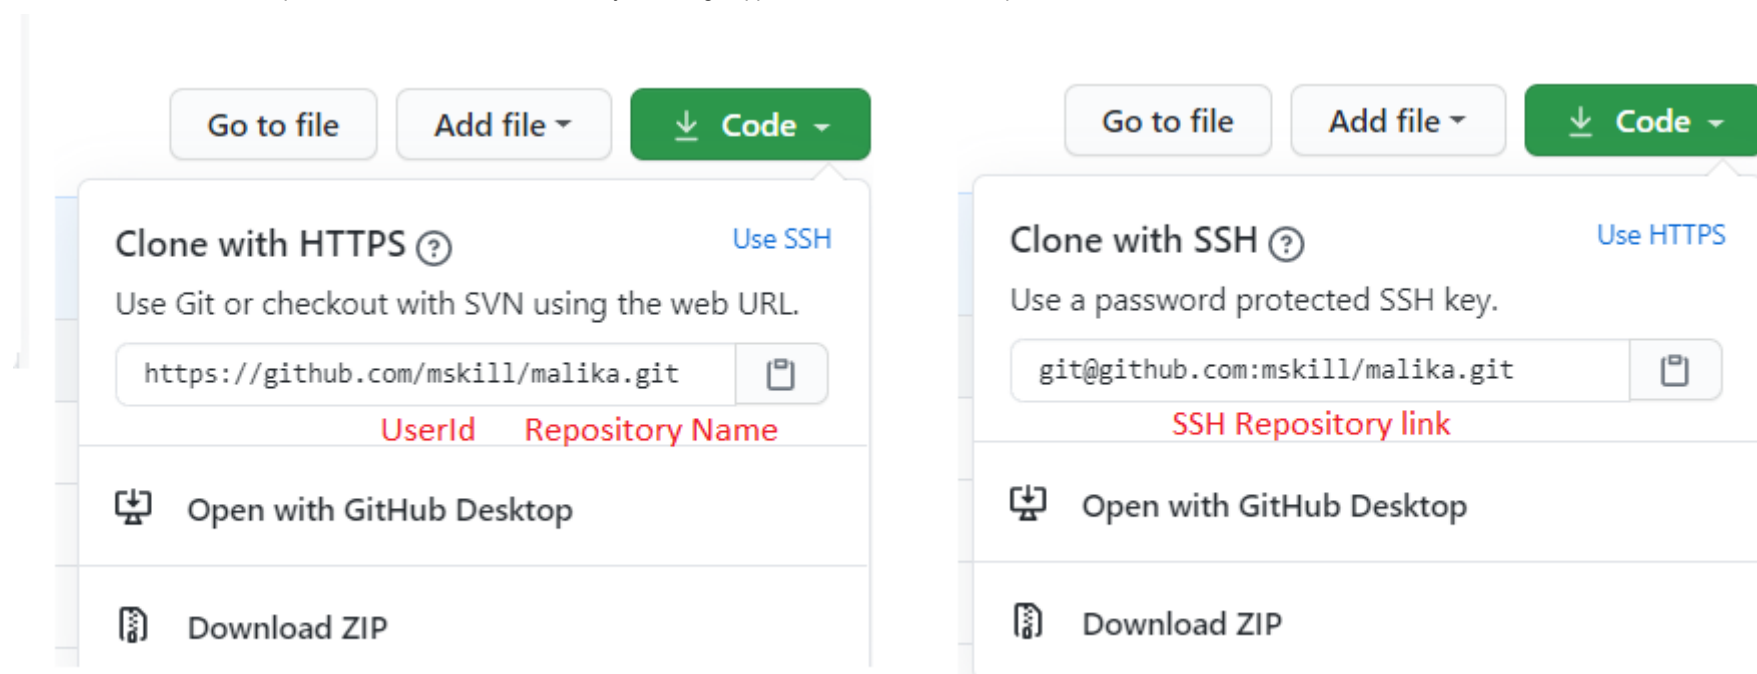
Go to file
Add file
Code

Clone with HTTPS ?
Use SSH
Use Git or checkout with SVN using the web URL.
https://github.com/mskill/malika.git
UserId Repository Name
Open with GitHub Desktop
Download ZIP

Go to file
Add file
Code

Clone with SSH ?
Use HTTPS
Use a password protected SSH key.
git@github.com:mskill/malika.git
SSH Repository link
Open with GitHub Desktop
Download ZIP